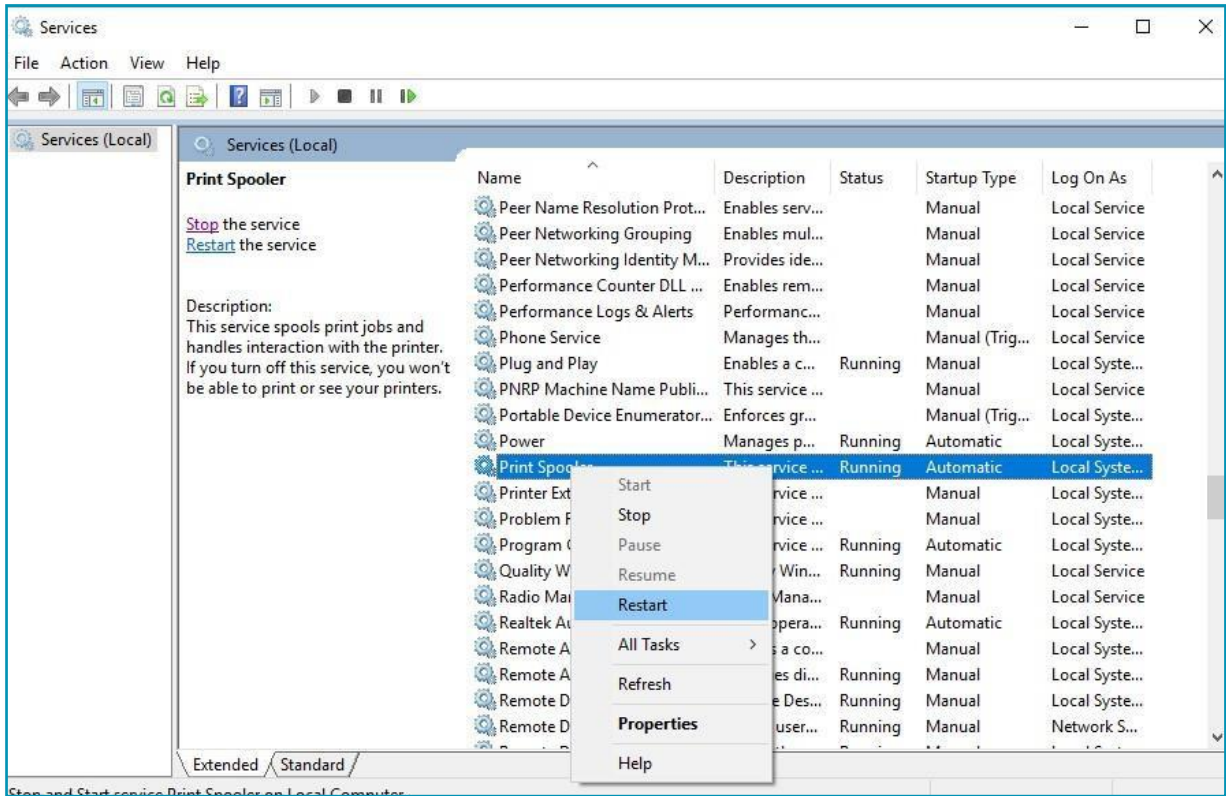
Services

File Action View Help

Services (Local)

Services (Local)

Print Spooler

Stop the service
Restart the service

Description:
This service spools print jobs and handles interaction with the printer. If you turn off this service, you won't be able to print or see your printers.

| Name | Description | Status | Startup Type | Log On As |
|---|---|---|---|---|
| Peer Name Resolution Prot... | Enables serv... | | Manual | Local Service |
| Peer Networking Grouping | Enables mul... | | Manual | Local Service |
| Peer Networking Identity M... | Provides ide... | | Manual | Local Service |
| Performance Counter DLL ... | Enables rem... | | Manual | Local Service |
| Performance Logs & Alerts | Performanc... | | Manual | Local Service |
| Phone Service | Manages th... | | Manual (Trig... | Local Service |
| Plug and Play | Enables a c... | Running | Manual | Local Syste... |
| PNRP Machine Name Publi... | This service ... | | Manual | Local Service |
| Portable Device Enumerator... | Enforces gr... | | Manual (Trig... | Local Syste... |
| Power | Manages p... | Running | Automatic | Local Syste... |
| Print Spooler | This service ... | Running | Automatic | Local Syste... |
| Printer Ext | rvice ... | | Manual | Local Syste... |
| Problem R | rvice ... | | Manual | Local Syste... |
| Program | rvice ... | Running | Automatic | Local Syste... |
| Quality W | Win... | Running | Manual | Local Service |
| Radio Ma | Mana... | | Manual | Local Service |
| Realtek A | opera... | Running | Automatic | Local Syste... |
| Remote A | s a co... | | Manual | Local Syste... |
| Remote A | es di... | Running | Manual | Local Syste... |
| Remote D | e Des... | Running | Manual | Local Syste... |
| Remote D | user... | Running | Manual | Network S... |

Start
Stop
Pause
Resume
Restart
All Tasks >
Refresh
Properties
Help

Extended Standard

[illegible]